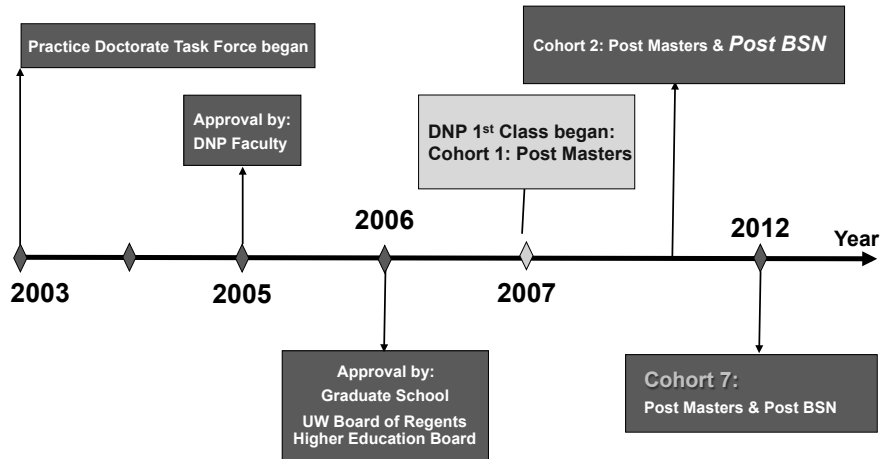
Practice Doctorate Task Force began

Approval by:
DNP Faculty

DNP 1$^{st}$ Class began:
Cohort 1: Post Masters

Cohort 2: Post Masters & Post BSN

2006

2012

Year

2003

2005

2007

Approval by:
Graduate School
UW Board of Regents
Higher Education Board

Cohort 7:
Post Masters & Post BSN